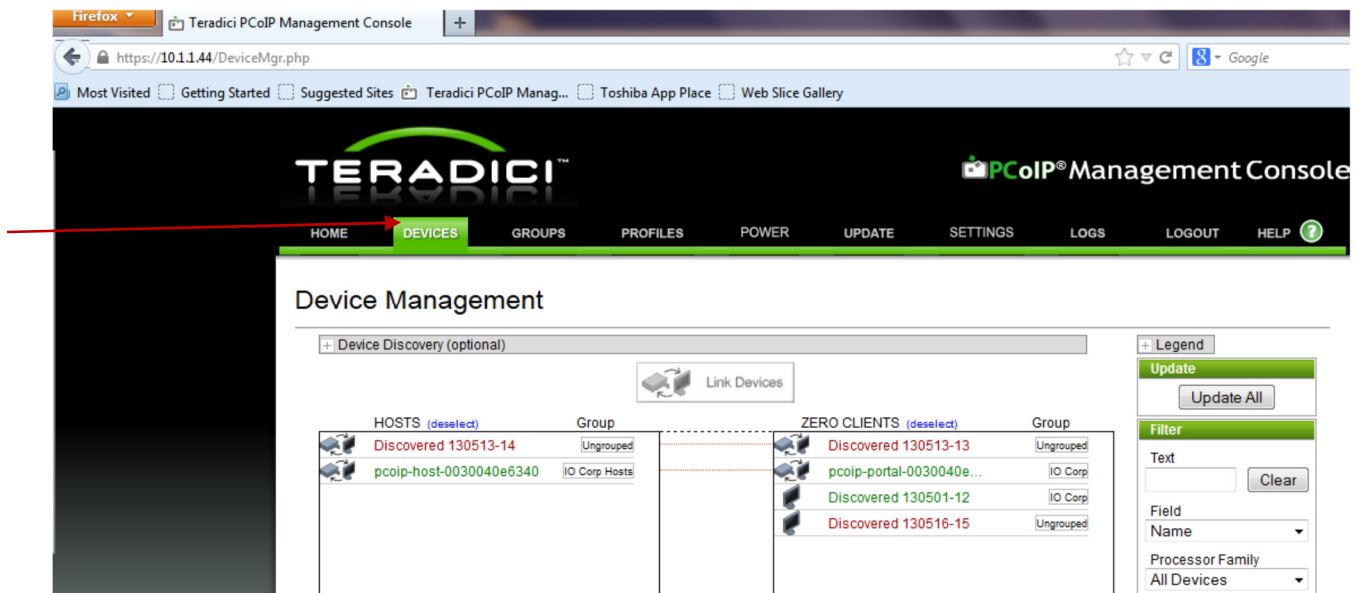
Firefox
Teradici PCoIP Management Console
+
https://10.1.1.44/DeviceMgr.php
Google
Most Visited
Getting Started
Suggested Sites
Teradici PCoIP Manag...
Toshiba App Place
Web Slice Gallery

TERADICI™
PCoIP® Management Console

HOME
DEVICES
GROUPS
PROFILES
POWER
UPDATE
SETTINGS
LOGS
LOGOUT
HELP ?

Device Management

+ Device Discovery (optional)
+ Legend
Link Devices

| HOSTS (deselect) | Group |
|---|---|
| Discovered 130513-14 | Ungrouped |
| pcoip-host-0030040e6340 | IO Corp Hosts |

| ZERO CLIENTS (deselect) | Group |
|---|---|
| Discovered 130513-13 | Ungrouped |
| pcoip-portal-0030040e... | IO Corp |
| Discovered 130501-12 | IO Corp |
| Discovered 130516-15 | Ungrouped |

Update
Update All
Filter
Text
Clear
Field
Name
Processor Family
All Devices